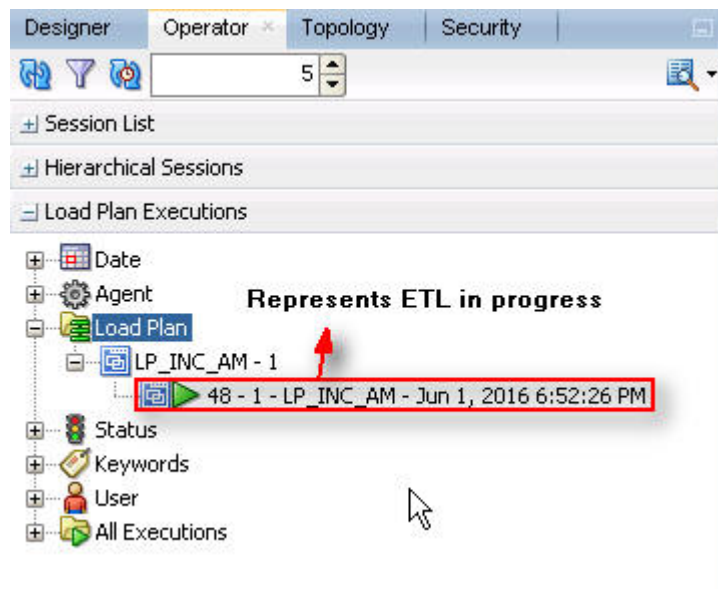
Designer Operator × Topology Security

5

+ Session List

+ Hierarchical Sessions

− Load Plan Executions

Date

Agent

Represents ETL in progress

Load Plan

LP_INC_AM - 1

48 - 1 - LP_INC_AM - Jun 1, 2016 6:52:26 PM

Status

Keywords

User

All Executions